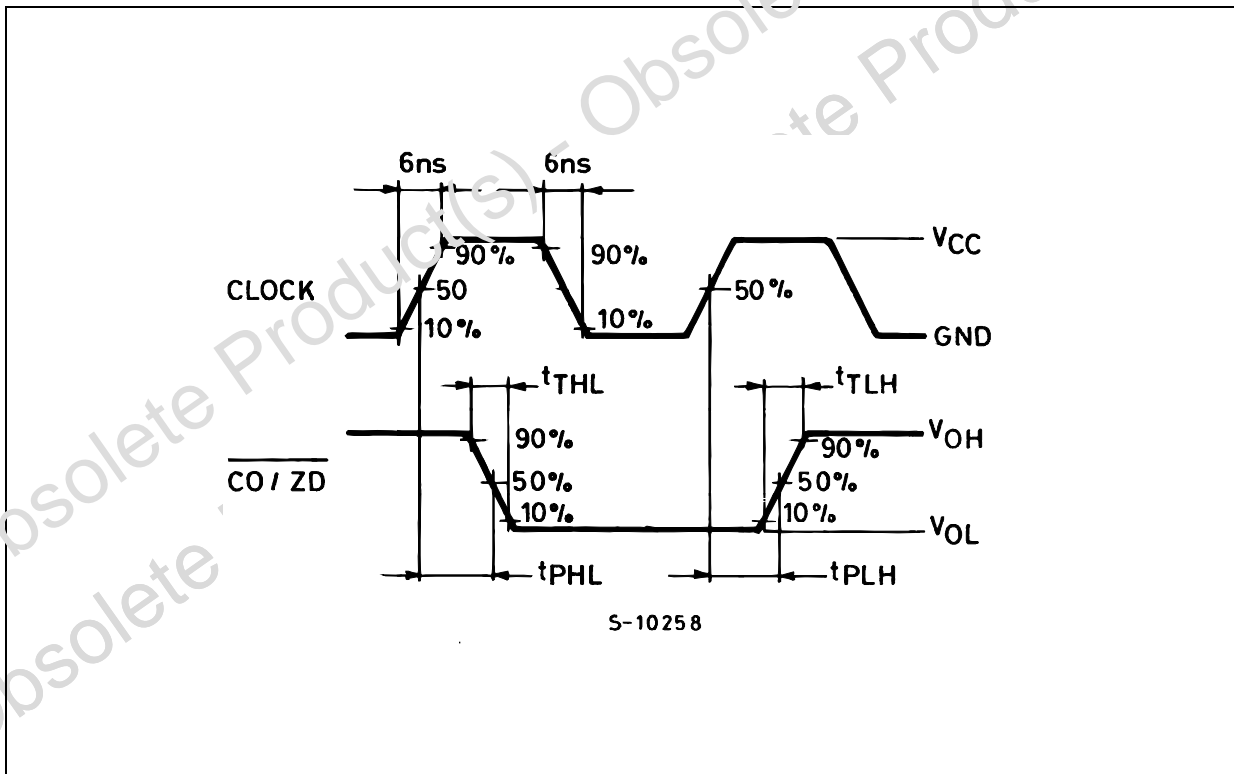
6ns
6ns
90%
90%
CLOCK
50
50%
$V_{CC}$
10%
10%
GND
$t_{THL}$
$t_{TLH}$
90%
$V_{OH}$
90%
$\overline{CO / ZD}$
50%
50%
10%
10%
$V_{OL}$
$t_{PHL}$
$t_{PLH}$
S-10258

Obsolete Product(s) - Obsolete Product(s)
Obsolete Product(s) - Obsolete Product(s)